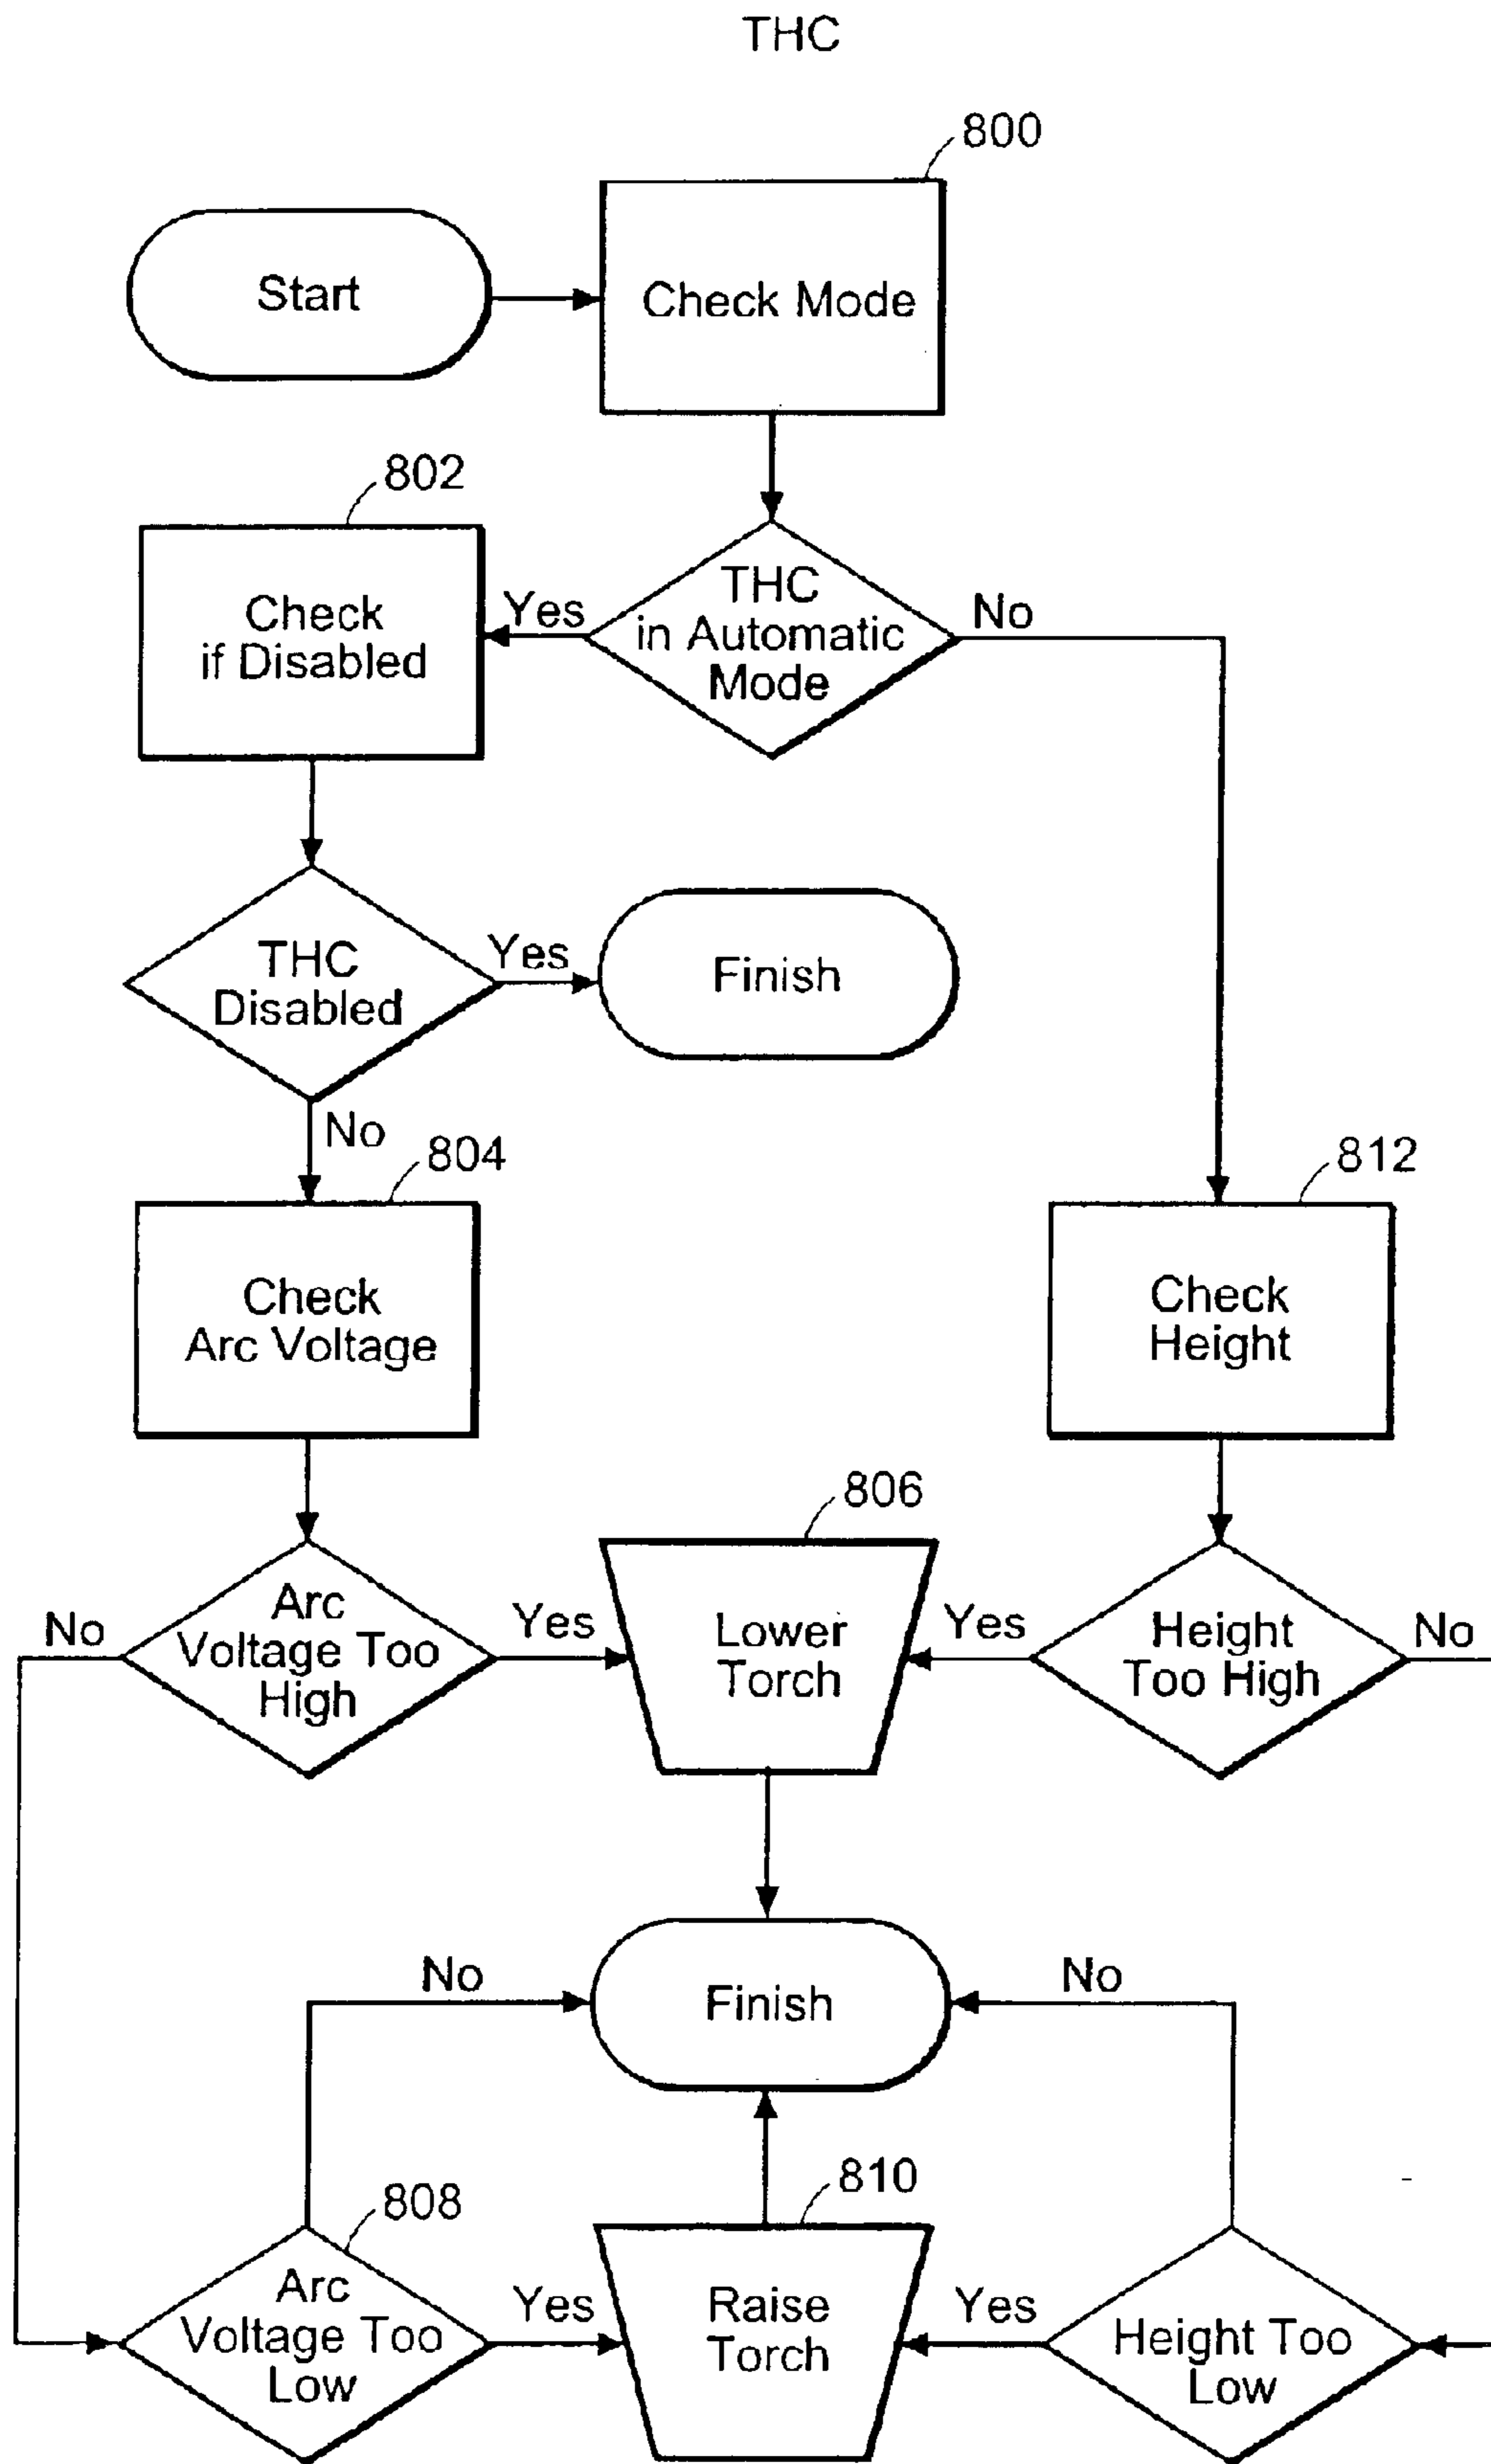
THC

800

Start

Check Mode

802

Check if Disabled

Yes

THC in Automatic Mode

No

THC Disabled

Yes

Finish

No

804

812

Check Arc Voltage

Check Height

806

No

Arc Voltage Too High

Yes

Lower Torch

Yes

Height Too High

No

No

Finish

No

810

808

Arc Voltage Too Low

Yes

Raise Torch

Yes

Height Too Low